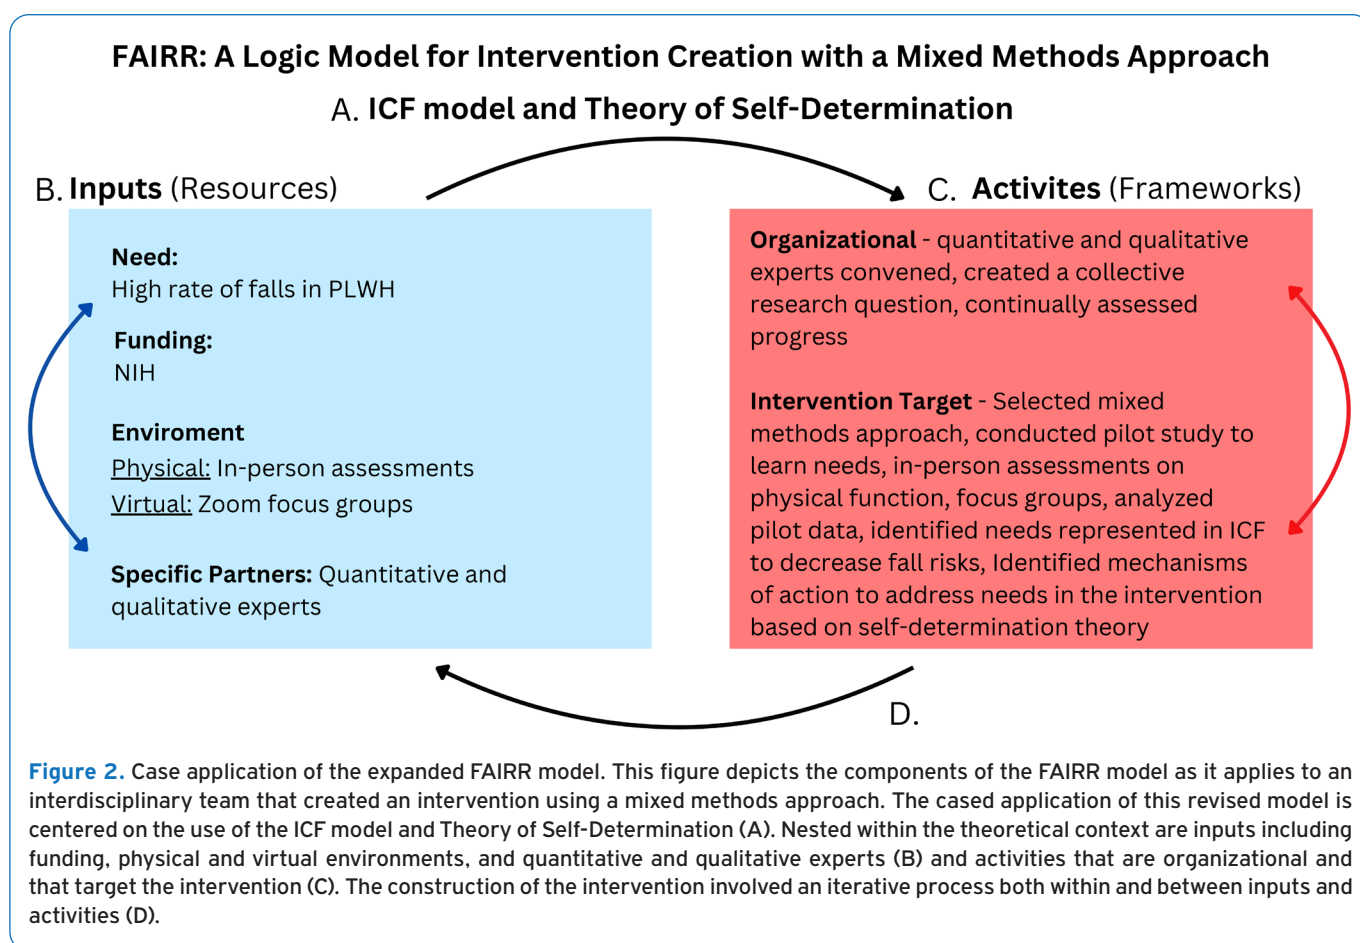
FAIRR: A Logic Model for Intervention Creation with a Mixed Methods Approach

A. ICF model and Theory of Self-Determination

B. Inputs (Resources)

Need:
High rate of falls in PLWH

Funding:
NIH

Enviroment
Physical: In-person assessments
Virtual: Zoom focus groups

Specific Partners: Quantitative and qualitative experts

C. Activites (Frameworks)

Organizational - quantitative and qualitative experts convened, created a collective research question, continually assessed progress

Intervention Target - Selected mixed methods approach, conducted pilot study to learn needs, in-person assessments on physical function, focus groups, analyzed pilot data, identified needs represented in ICF to decrease fall risks, Identified mechanisms of action to address needs in the intervention based on self-determination theory

D.

Figure 2. Case application of the expanded FAIRR model. This figure depicts the components of the FAIRR model as it applies to an interdisciplinary team that created an intervention using a mixed methods approach. The cased application of this revised model is centered on the use of the ICF model and Theory of Self-Determination (A). Nested within the theoretical context are inputs including funding, physical and virtual environments, and quantitative and qualitative experts (B) and activities that are organizational and that target the intervention (C). The construction of the intervention involved an iterative process both within and between inputs and activities (D).